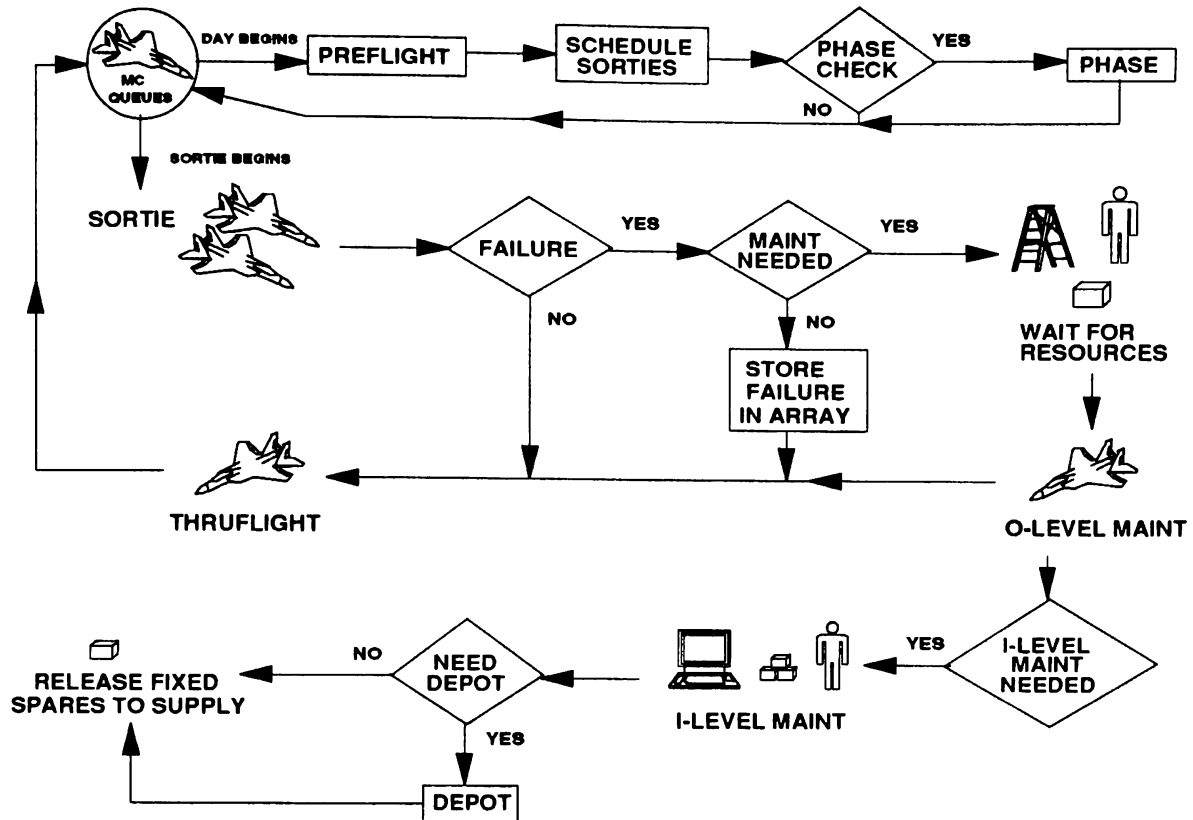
MC QUEUES

DAY BEGINS

PREFLIGHT

SCHEDULE SORTIES

PHASE CHECK

YES

PHASE

NO

SORTIE BEGINS

SORTIE

FAILURE

YES

MAINT NEEDED

YES

NO

NO

STORE FAILURE IN ARRAY

WAIT FOR RESOURCES

THRUFLIGHT

O-LEVEL MAINT

I-LEVEL MAINT NEEDED

YES

I-LEVEL MAINT

NEED DEPOT

NO

RELEASE FIXED SPARES TO SUPPLY

YES

DEPOT